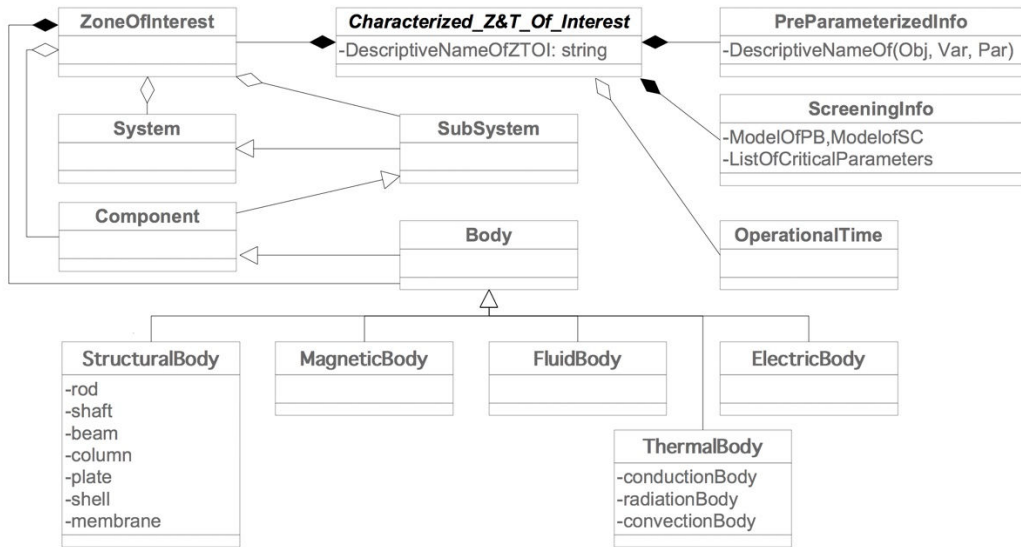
ZoneOfInterest

Characterized_Z&T_Of_Interest
-DescriptiveNameOfZTOI: string

PreParameterizedInfo
-DescriptiveNameOf(Obj, Var, Par)

ScreeningInfo
-ModelOfPB,ModelofSC
-ListOfCriticalParameters

System

SubSystem

Component

Body

OperationalTime

StructuralBody
-rod
-shaft
-beam
-column
-plate
-shell
-membrane

MagneticBody

FluidBody

ElectricBody

ThermalBody
-conductionBody
-radiationBody
-convectionBody